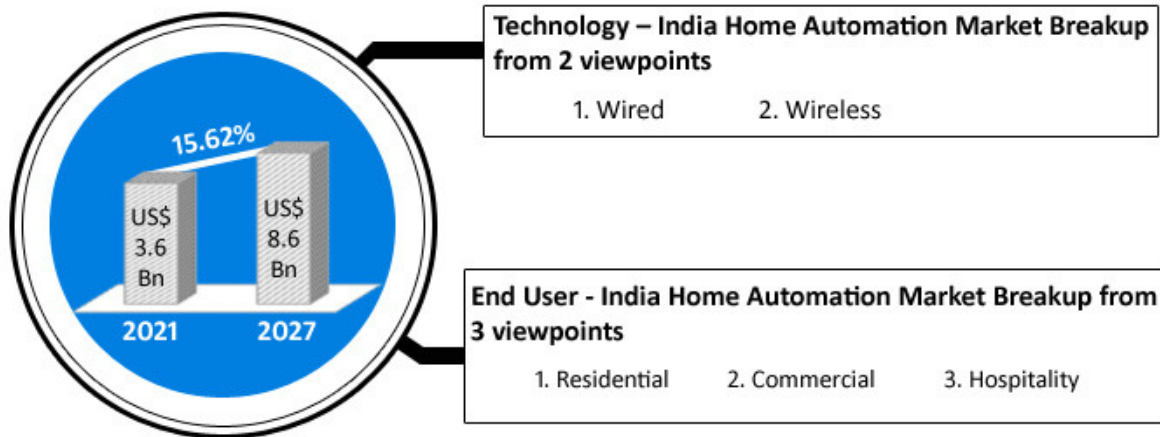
15.62%

US$ 3.6 Bn

US$ 8.6 Bn

2021

2027

Technology – India Home Automation Market Breakup from 2 viewpoints

1. Wired 2. Wireless

End User - India Home Automation Market Breakup from 3 viewpoints

1. Residential 2. Commercial 3. Hospitality